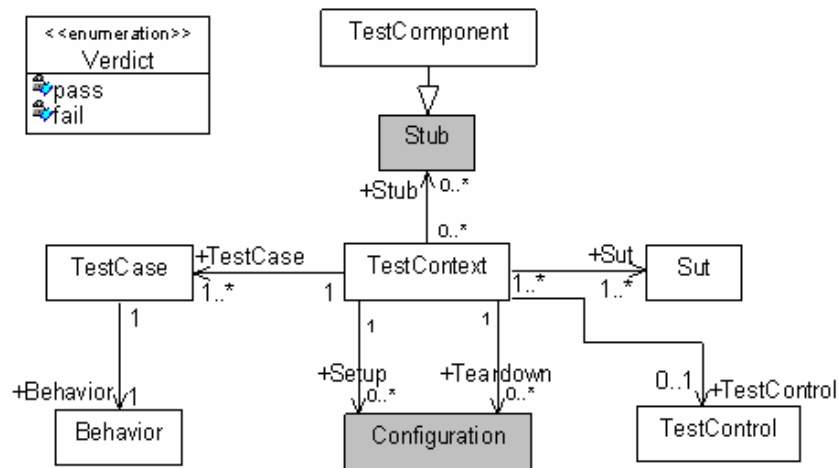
<<enumeration>>
Verdict
pass
fail

TestComponent

Stub

+Stub
0..*
0..*

TestCase
+TestCase
1..*
1
TestContext
+Sut
1..*
1..*
Sut

1
1
1

+Behavior
1
Behavior

+Setup
0..*
+Teardown
0..*
Configuration

0..1
+TestControl
TestControl